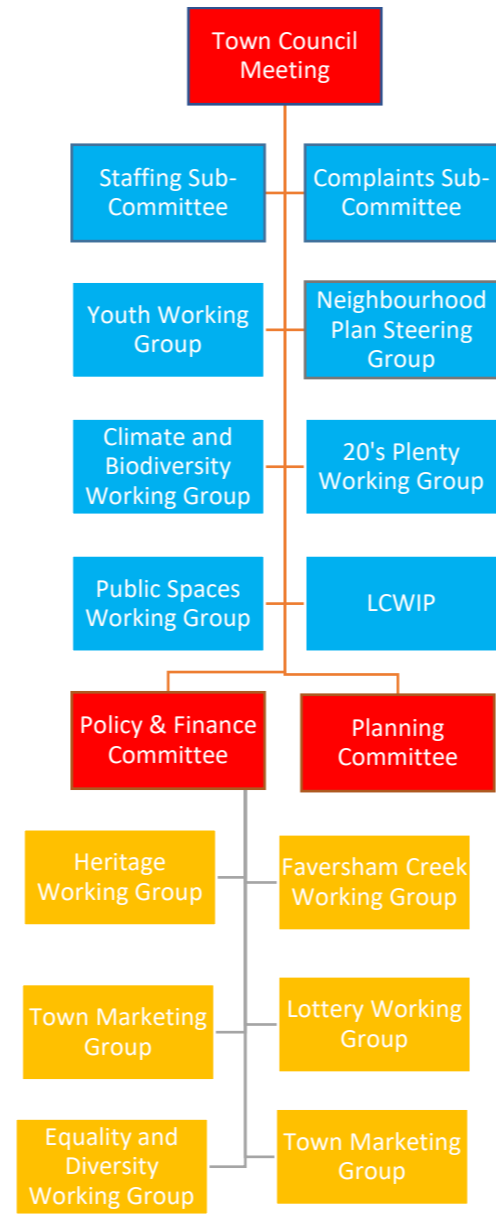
Town Council Meeting

Staffing Sub-Committee

Complaints Sub-Committee

Youth Working Group

Neighbourhood Plan Steering Group

Climate and Biodiversity Working Group

20's Plenty Working Group

Public Spaces Working Group

LCWIP

Policy & Finance Committee

Planning Committee

Heritage Working Group

Faversham Creek Working Group

Town Marketing Group

Lottery Working Group

Equality and Diversity Working Group

Town Marketing Group